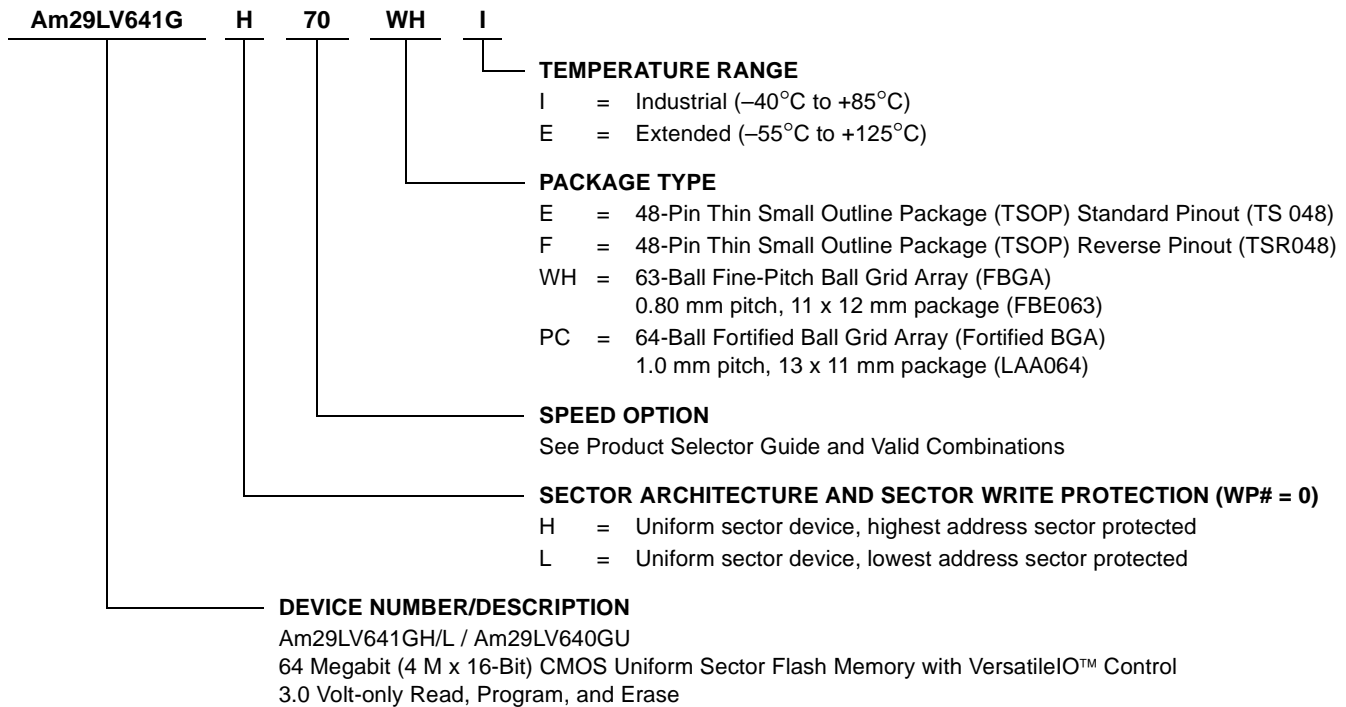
Am29LV641G H 70 WH I

TEMPERATURE RANGE
I = Industrial (–40°C to +85°C)
E = Extended (–55°C to +125°C)

PACKAGE TYPE
E = 48-Pin Thin Small Outline Package (TSOP) Standard Pinout (TS 048)
F = 48-Pin Thin Small Outline Package (TSOP) Reverse Pinout (TSR048)
WH = 63-Ball Fine-Pitch Ball Grid Array (FBGA) 0.80 mm pitch, 11 x 12 mm package (FBE063)
PC = 64-Ball Fortified Ball Grid Array (Fortified BGA) 1.0 mm pitch, 13 x 11 mm package (LAA064)

SPEED OPTION
See Product Selector Guide and Valid Combinations

SECTOR ARCHITECTURE AND SECTOR WRITE PROTECTION (WP# = 0)
H = Uniform sector device, highest address sector protected
L = Uniform sector device, lowest address sector protected

DEVICE NUMBER/DESCRIPTION
Am29LV641GH/L / Am29LV640GU
64 Megabit (4 M x 16-Bit) CMOS Uniform Sector Flash Memory with VersatileIO™ Control
3.0 Volt-only Read, Program, and Erase